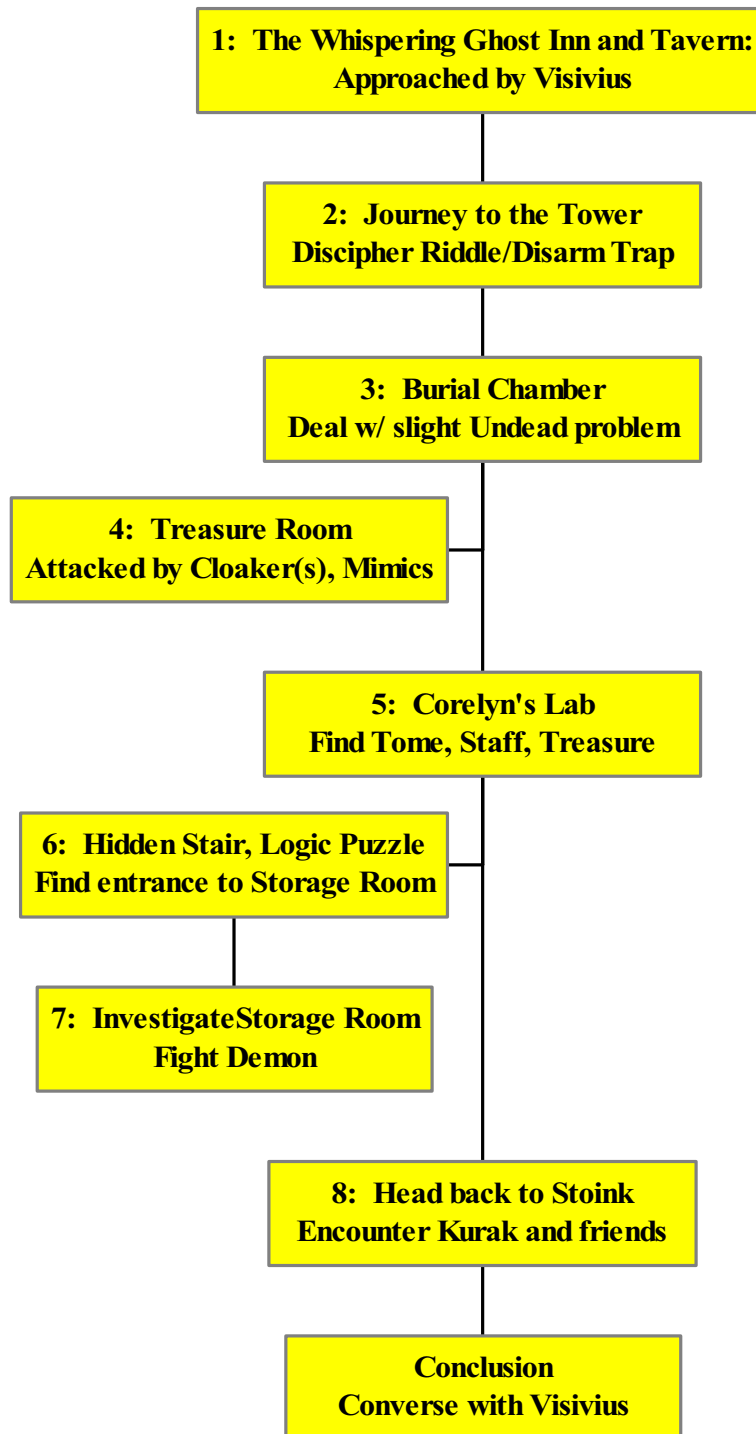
1: The Whispering Ghost Inn and Tavern: Approached by Visivius

2: Journey to the Tower
Discipher Riddle/Disarm Trap

3: Burial Chamber
Deal w/ slight Undead problem

4: Treasure Room
Attacked by Cloaker(s), Mimics

5: Corelyn's Lab
Find Tome, Staff, Treasure

6: Hidden Stair, Logic Puzzle
Find entrance to Storage Room

7: InvestigateStorage Room
Fight Demon

8: Head back to Stoink
Encounter Kurak and friends

Conclusion
Converse with Visivius